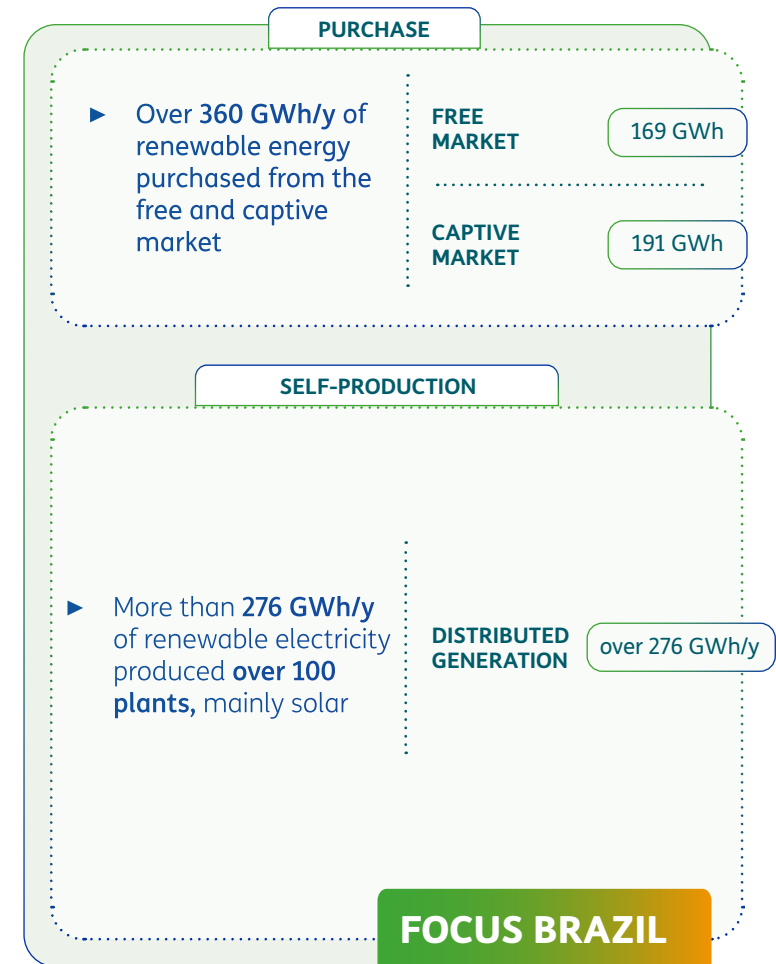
PURCHASE

► Over **360 GWh/y** of renewable energy purchased from the free and captive market

FREE MARKET

169 GWh

CAPTIVE MARKET

191 GWh

SELF-PRODUCTION

► More than **276 GWh/y** of renewable electricity produced **over 100 plants,** mainly solar

DISTRIBUTED GENERATION

over 276 GWh/y

FOCUS BRAZIL